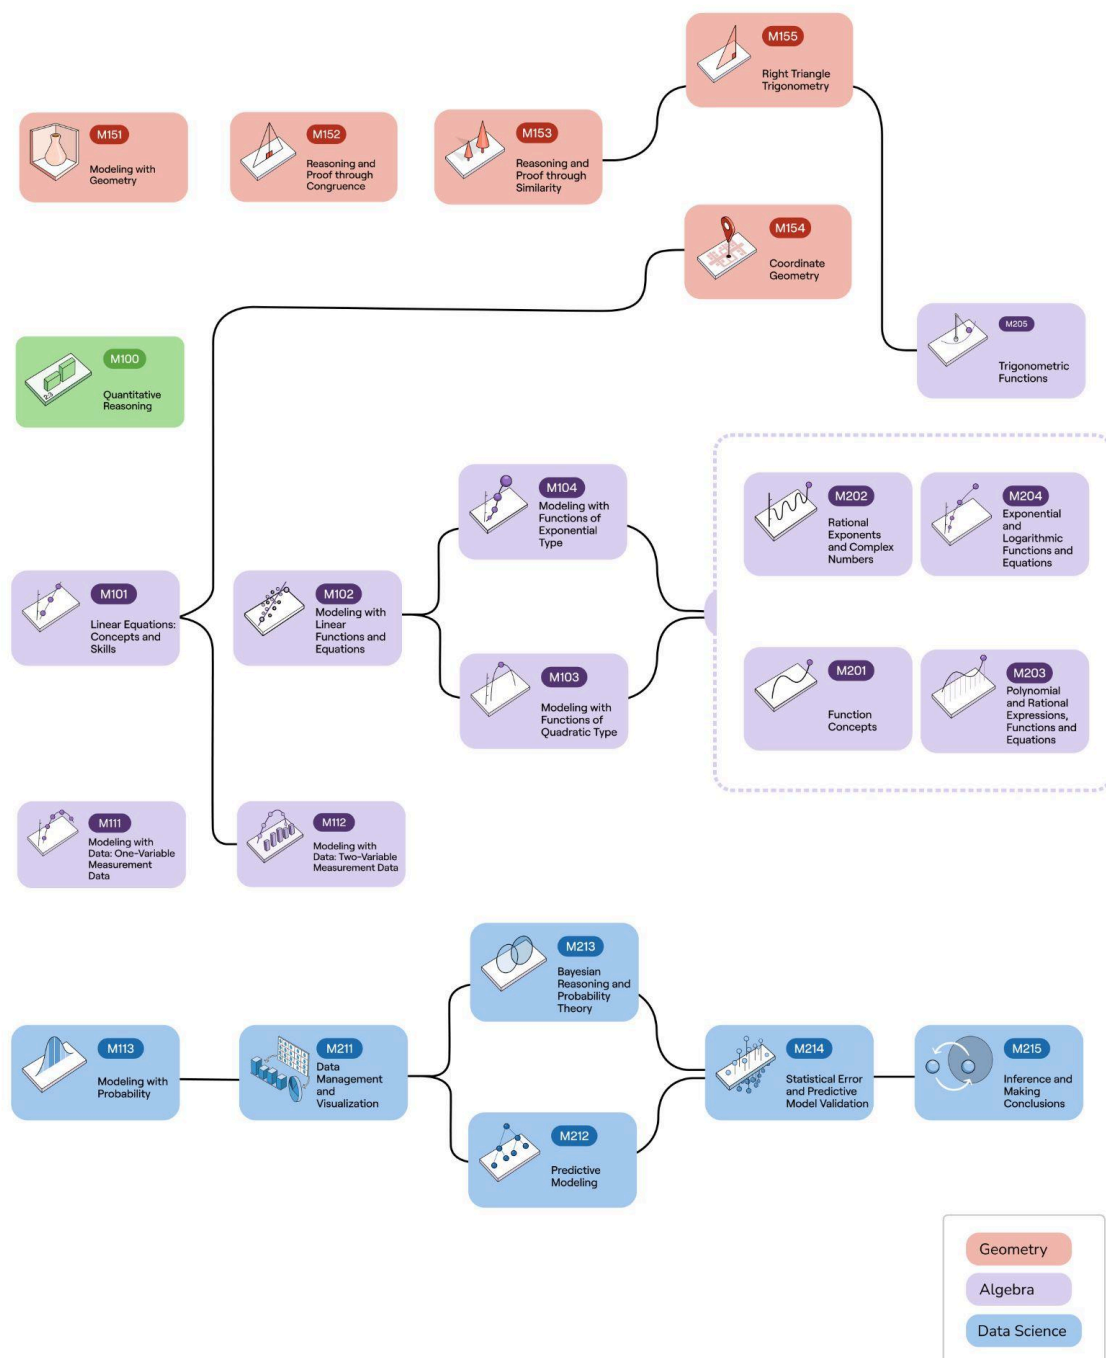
M155
Right Triangle Trigonometry

M151
Modeling with Geometry

M152
Reasoning and Proof through Congruence

M153
Reasoning and Proof through Similarity

M154
Coordinate Geometry

M100
Quantitative Reasoning

M205
Trigonometric Functions

M104
Modeling with Functions of Exponential Type

M202
Rational Exponents and Complex Numbers

M204
Exponential and Logarithmic Functions and Equations

M101
Linear Equations: Concepts and Skills

M102
Modeling with Linear Functions and Equations

M103
Modeling with Functions of Quadratic Type

M201
Function Concepts

M203
Polynomial and Rational Expressions, Functions and Equations

M111
Modeling with Data: One-Variable Measurement Data

M112
Modeling with Data: Two-Variable Measurement Data

M213
Bayesian Reasoning and Probability Theory

M113
Modeling with Probability

M211
Data Management and Visualization

M214
Statistical Error and Predictive Model Validation

M215
Inference and Making Conclusions

M212
Predictive Modeling

Geometry
Algebra
Data Science